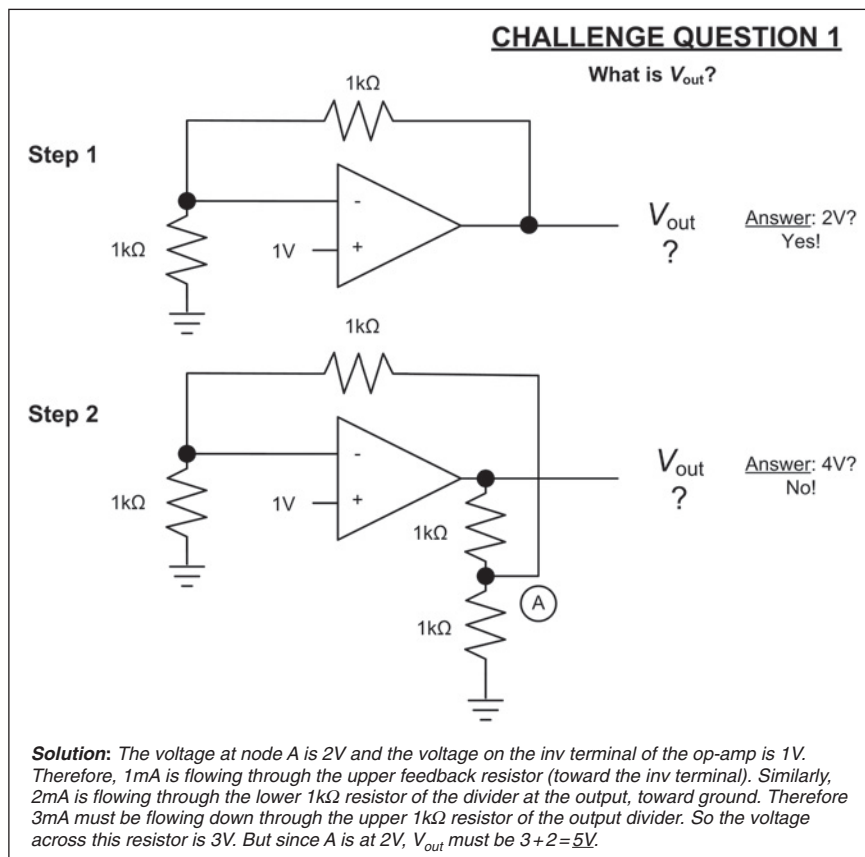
CHALLENGE QUESTION 1

What is $V_{out}$?

Step 1

1kΩ

1kΩ

1V

-

+

$V_{out}$
?

Answer: 2V?
Yes!

Step 2

1kΩ

1kΩ

1V

-

+

1kΩ

A

1kΩ

$V_{out}$
?

Answer: 4V?
No!

**Solution**: The voltage at node A is 2V and the voltage on the inv terminal of the op-amp is 1V. Therefore, 1mA is flowing through the upper feedback resistor (toward the inv terminal). Similarly, 2mA is flowing through the lower 1kΩ resistor of the divider at the output, toward ground. Therefore 3mA must be flowing down through the upper 1kΩ resistor of the output divider. So the voltage across this resistor is 3V. But since A is at 2V, $V_{out}$ must be $3+2=\underline{5V}$.